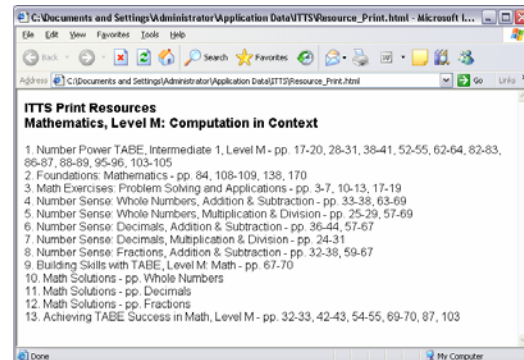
C:\Documents and Settings\Administrator\Application Data\ITTS\Resource_Print.html - Microsoft I...

File Edit View Favorites Tools Help

Back Search Favorites

Address C:\Documents and Settings\Administrator\Application Data\ITTS\Resource_Print.html Go Links

ITTS Print Resources
Mathematics, Level M: Computation in Context

1. Number Power TABE, Intermediate 1, Level M - pp. 17-20, 28-31, 38-41, 52-55, 62-64, 82-83, 86-87, 88-89, 95-96, 103-105
2. Foundations: Mathematics - pp. 84, 108-109, 138, 170
3. Math Exercises: Problem Solving and Applications - pp. 3-7, 10-13, 17-19
4. Number Sense: Whole Numbers, Addition & Subtraction - pp. 33-38, 63-69
5. Number Sense: Whole Numbers, Multiplication & Division - pp. 25-29, 57-69
6. Number Sense: Decimals, Addition & Subtraction - pp. 36-44, 57-67
7. Number Sense: Decimals, Multiplication & Division - pp. 24-31
8. Number Sense: Fractions, Addition & Subtraction - pp. 32-38, 59-67
9. Building Skills with TABE, Level M: Math - pp. 67-70
10. Math Solutions - pp. Whole Numbers
11. Math Solutions - pp. Decimals
12. Math Solutions - pp. Fractions
13. Achieving TABE Success in Math, Level M - pp. 32-33, 42-43, 54-55, 69-70, 87, 103

Done My Computer